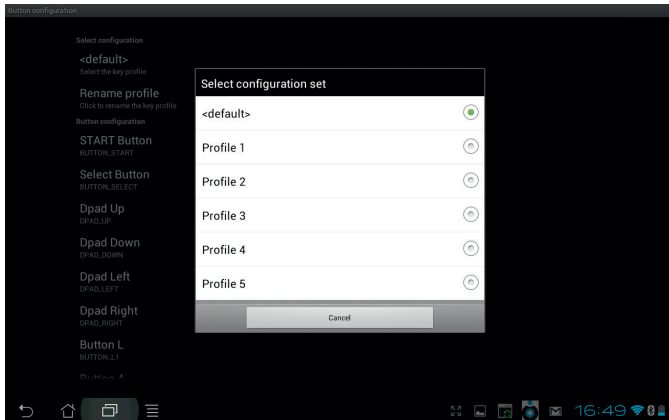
Button configuration

Select configuration

<default>
Select the key profile

Rename profile
Click to rename the key profile

Button configuration

START Button
BUTTON_START

Select Button
BUTTON_SELECT

Dpad Up
DPAD_UP

Dpad Down
DPAD_DOWN

Dpad Left
DPAD_LEFT

Dpad Right
DPAD_RIGHT

Button L
BUTTON_L1

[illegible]

Select configuration set

<default>

Profile 1

Profile 2

Profile 3

Profile 4

Profile 5

Cancel

16:49